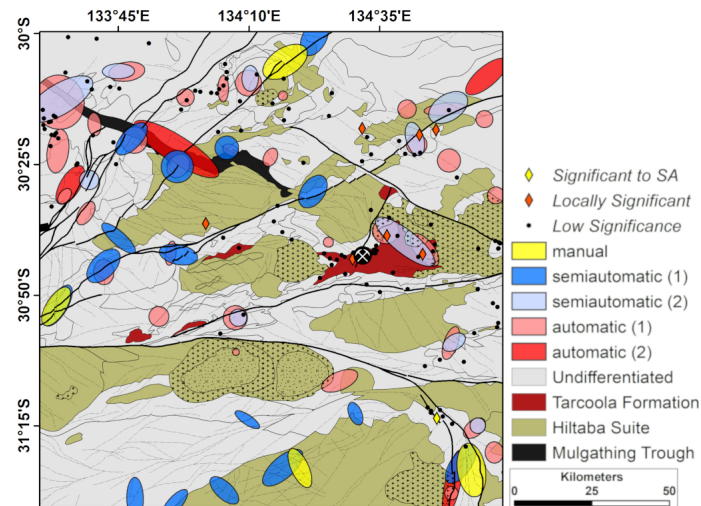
133°45'E 134°10'E 134°35'E

30°S

30°25'S

30°50'S

31°15'S

Significant to SA
Locally Significant
Low Significance
manual
semiautomatic (1)
semiautomatic (2)
automatic (1)
automatic (2)
Undifferentiated
Tarcoola Formation
Hiltaba Suite
Mulgathing Trough

Kilometers
0 25 50